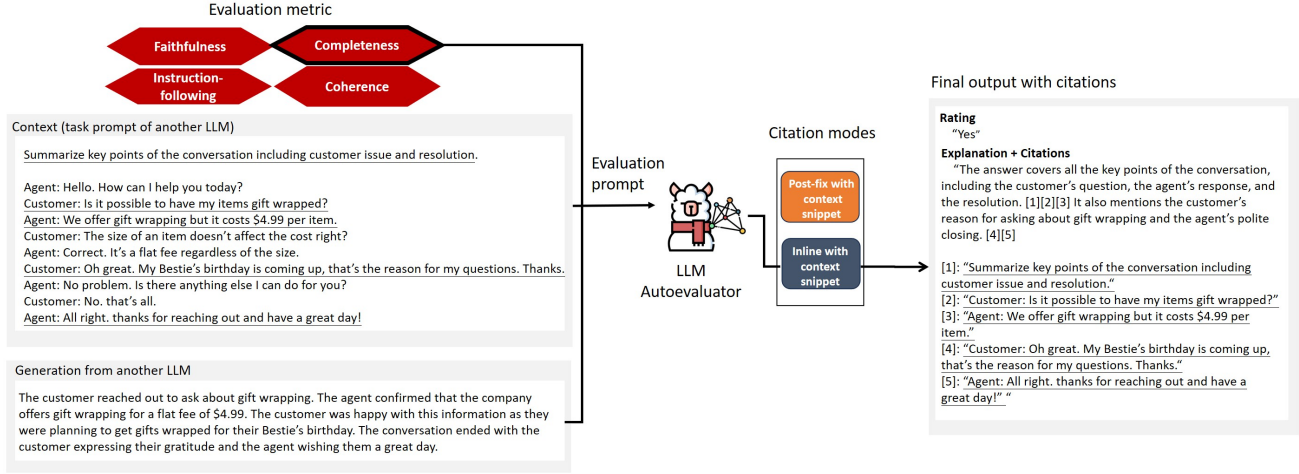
Evaluation metric

Faithfulness

Completeness

Instruction-following

Coherence

Context (task prompt of another LLM)

Summarize key points of the conversation including customer issue and resolution.

Agent: Hello. How can I help you today?
Customer: Is it possible to have my items gift wrapped?
Agent: We offer gift wrapping but it costs $4.99 per item.
Customer: The size of an item doesn't affect the cost right?
Agent: Correct. It's a flat fee regardless of the size.
Customer: Oh great. My Bestie's birthday is coming up, that's the reason for my questions. Thanks.
Agent: No problem. Is there anything else I can do for you?
Customer: No. that's all.
Agent: All right. thanks for reaching out and have a great day!

Generation from another LLM

The customer reached out to ask about gift wrapping. The agent confirmed that the company offers gift wrapping for a flat fee of $4.99. The customer was happy with this information as they were planning to get gifts wrapped for their Bestie's birthday. The conversation ended with the customer expressing their gratitude and the agent wishing them a great day.

Evaluation prompt

LLM Autoevaluator

Citation modes

Post-fix with context snippet

Inline with context snippet

Final output with citations

Rating
"Yes"

Explanation + Citations
"The answer covers all the key points of the conversation, including the customer's question, the agent's response, and the resolution. [1][2][3] It also mentions the customer's reason for asking about gift wrapping and the agent's polite closing. [4][5]

[1]: "Summarize key points of the conversation including customer issue and resolution."
[2]: "Customer: Is it possible to have my items gift wrapped?"
[3]: "Agent: We offer gift wrapping but it costs $4.99 per item."
[4]: "Customer: Oh great. My Bestie's birthday is coming up, that's the reason for my questions. Thanks."
[5]: "Agent: All right. thanks for reaching out and have a great day!" "